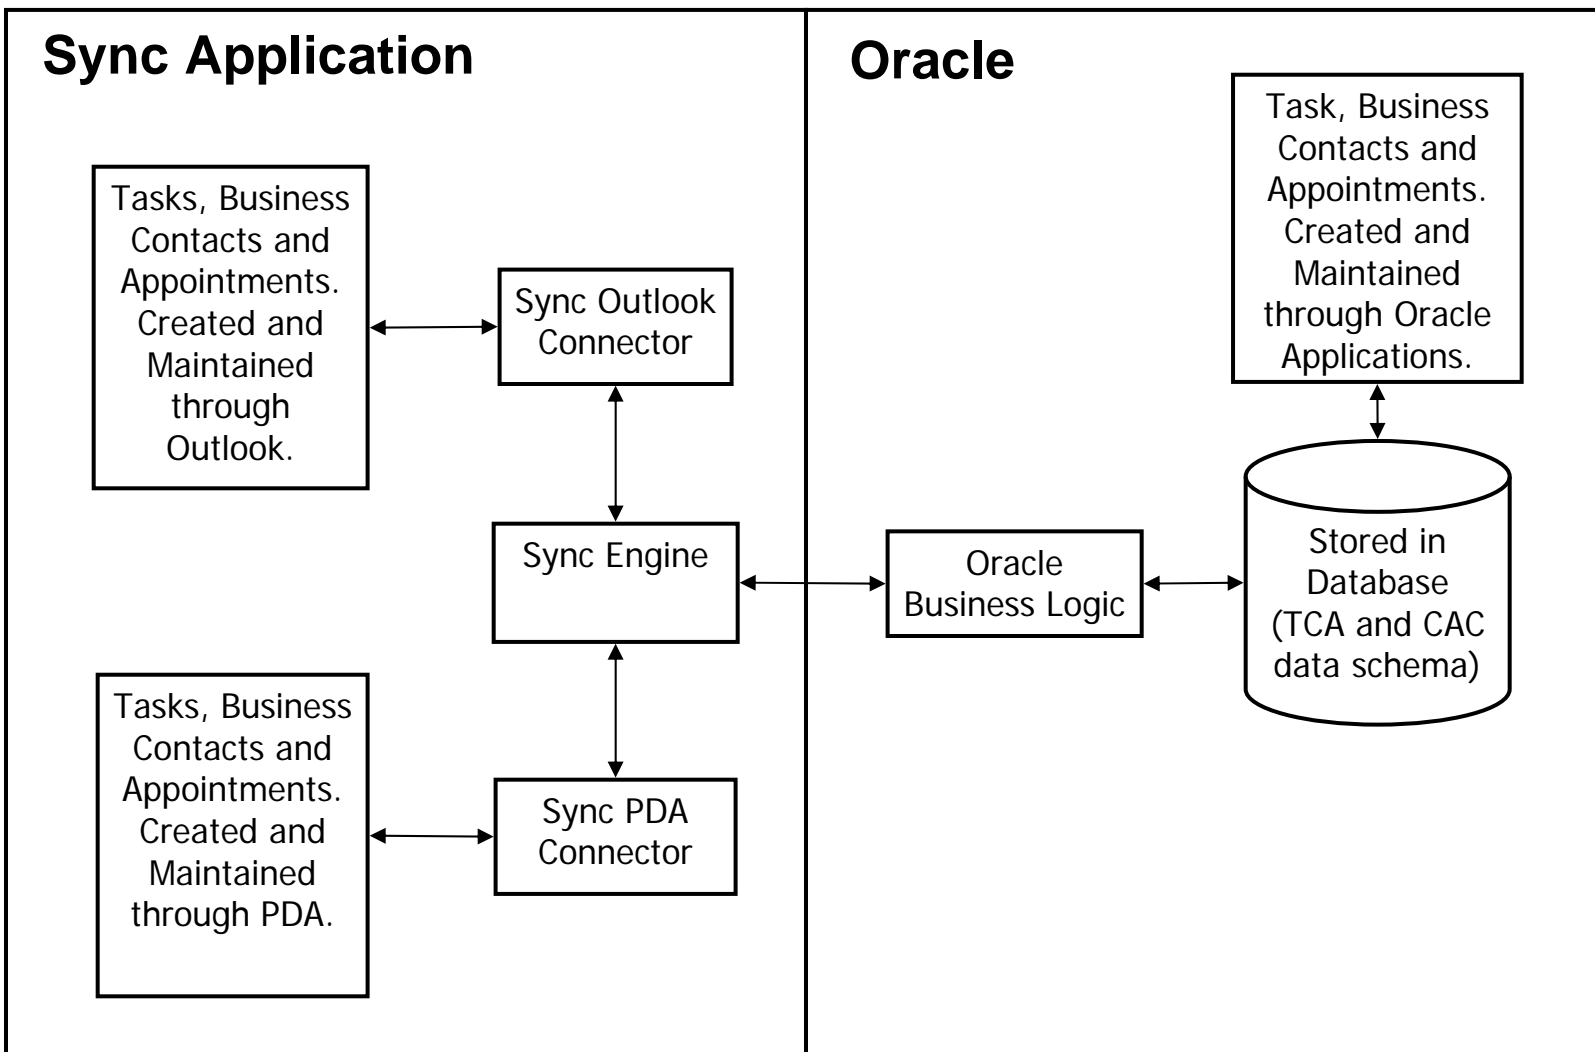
Sync Application

Tasks, Business Contacts and Appointments. Created and Maintained through Outlook.

Sync Outlook Connector

Sync Engine

Tasks, Business Contacts and Appointments. Created and Maintained through PDA.

Sync PDA Connector

Oracle

Task, Business Contacts and Appointments. Created and Maintained through Oracle Applications.

Oracle Business Logic

Stored in Database (TCA and CAC data schema)